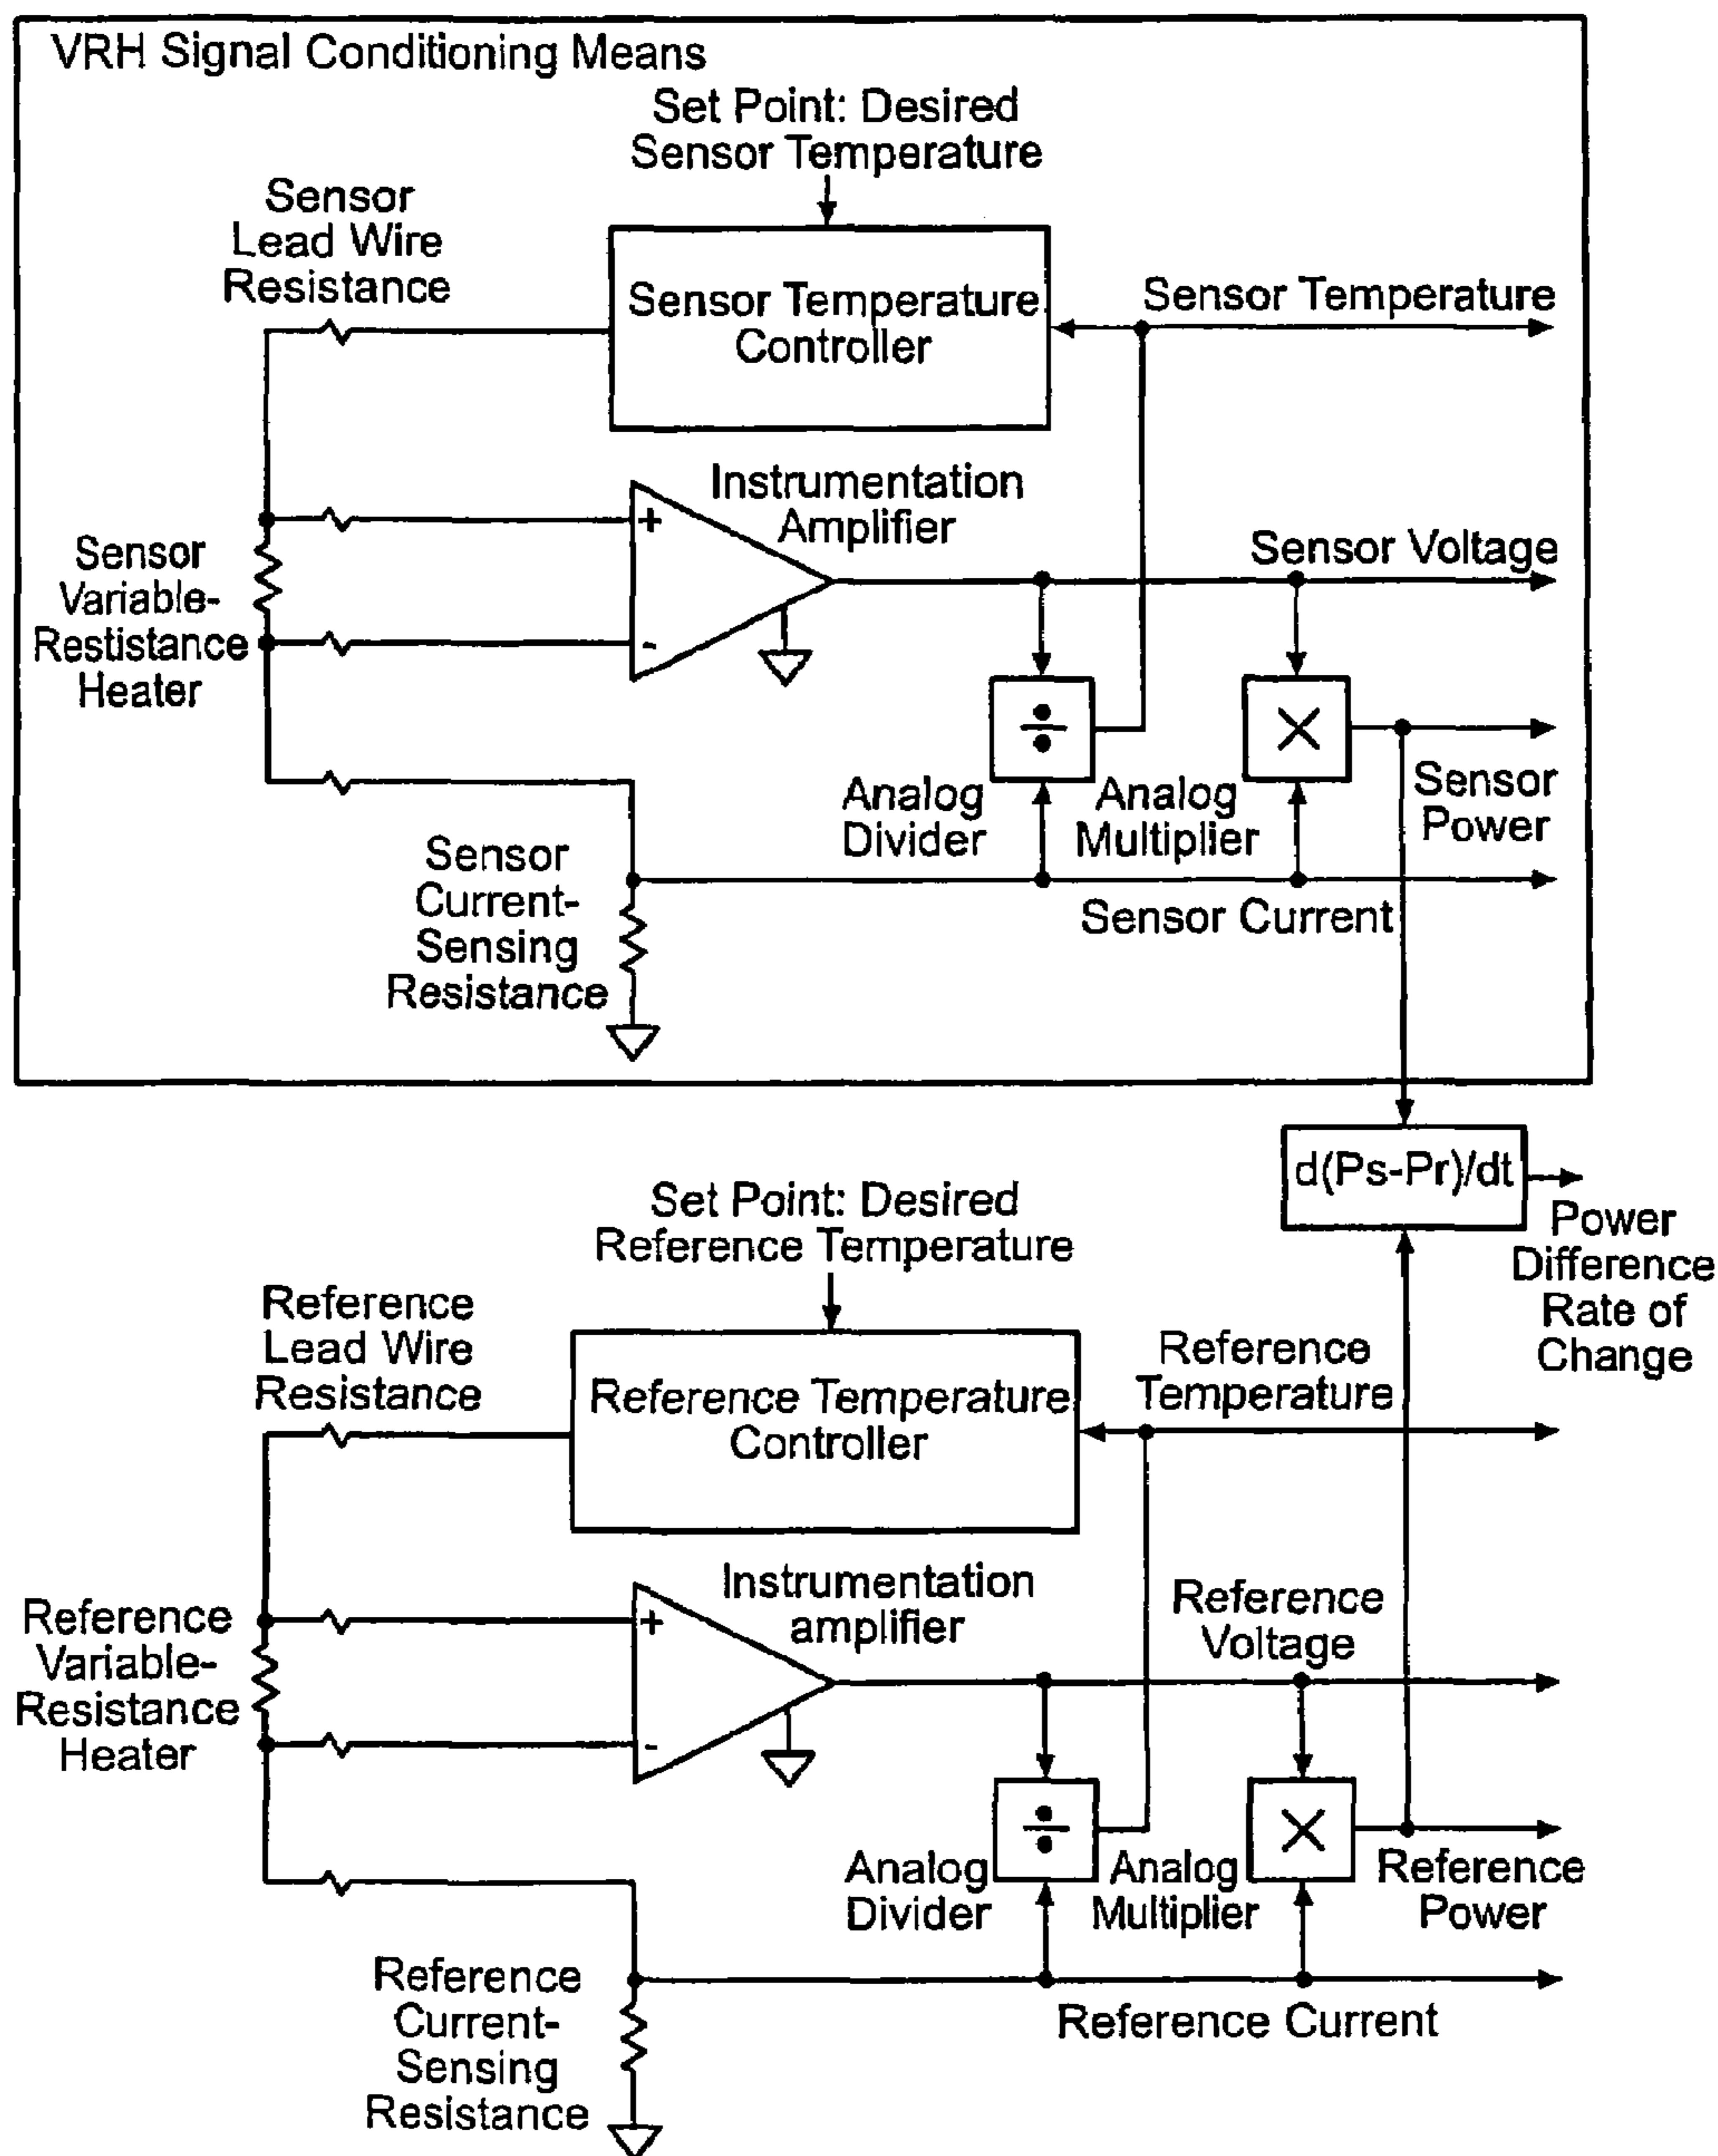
VRH Signal Conditioning Means

Set Point: Desired Sensor Temperature

Sensor Lead Wire Resistance

Sensor Temperature Controller

Sensor Temperature

Instrumentation Amplifier

+

-

Sensor Variable-Restistance Heater

Sensor Voltage

÷

×

Analog Divider

Analog Multiplier

Sensor Power

Sensor Current-Sensing Resistance

Sensor Current

d(Ps-Pr)/dt

Power Difference Rate of Change

Set Point: Desired Reference Temperature

Reference Lead Wire Resistance

Reference Temperature Controller

Reference Temperature

Instrumentation amplifier

+

-

Reference Variable-Resistance Heater

Reference Voltage

÷

×

Analog Divider

Analog Multiplier

Reference Power

Reference Current-Sensing Resistance

Reference Current